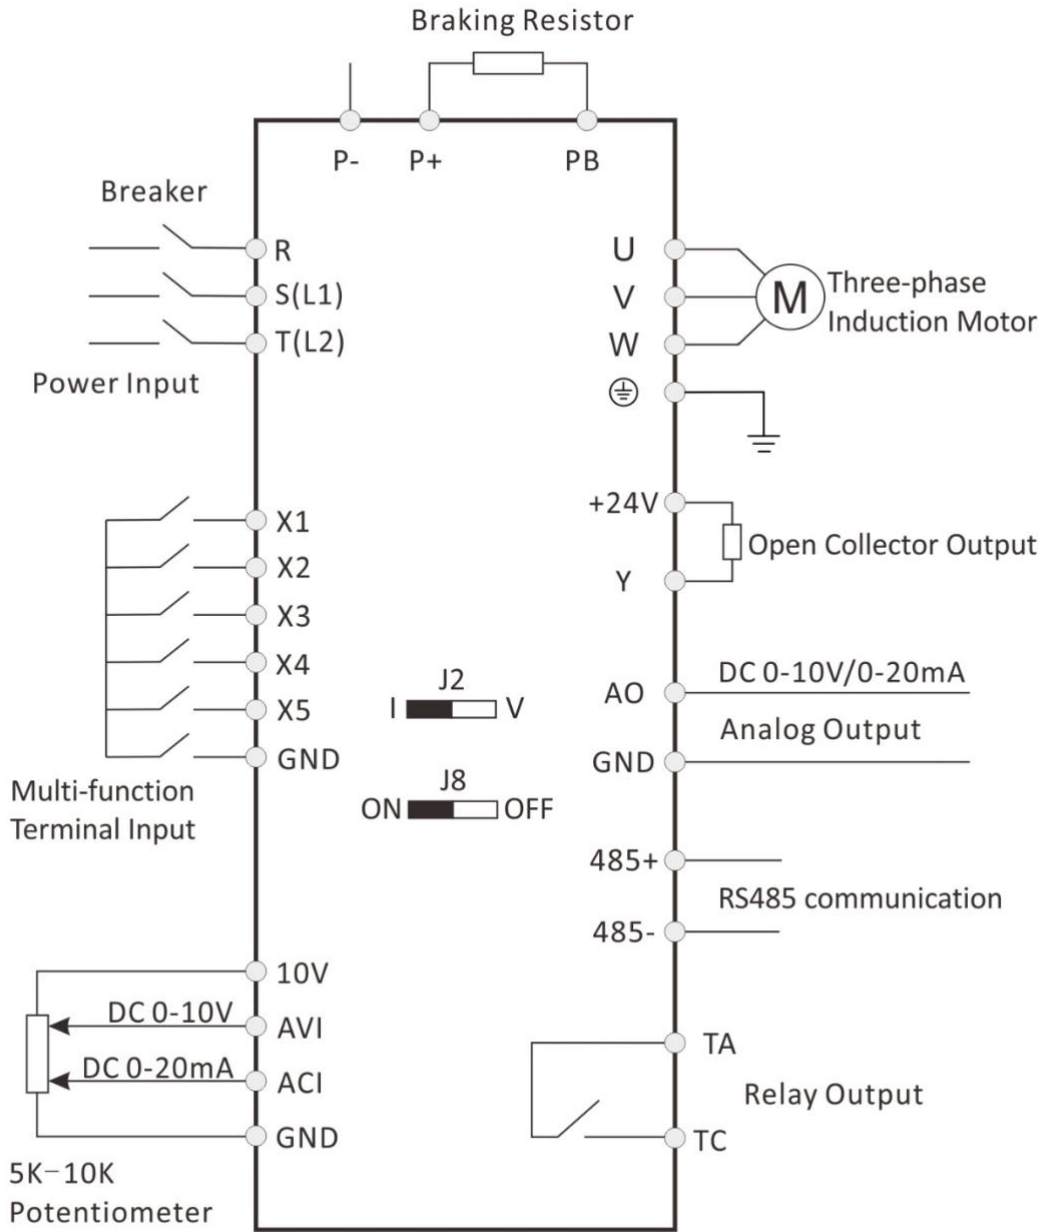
Braking Resistor

P-
P+
PB

Breaker

R
S(L1)
T(L2)

Power Input

U
V
W
⏚

M
Three-phase
Induction Motor

X1
X2
X3
X4
X5
GND

Multi-function
Terminal Input

+24V
Y
Open Collector Output

J2
I
V

J8
ON
OFF

AO
GND
DC 0-10V/0-20mA
Analog Output

485+
485-
RS485 communication

10V
DC 0-10V
AVI
DC 0-20mA
ACI
GND

5K–10K
Potentiometer

TA
TC
Relay Output